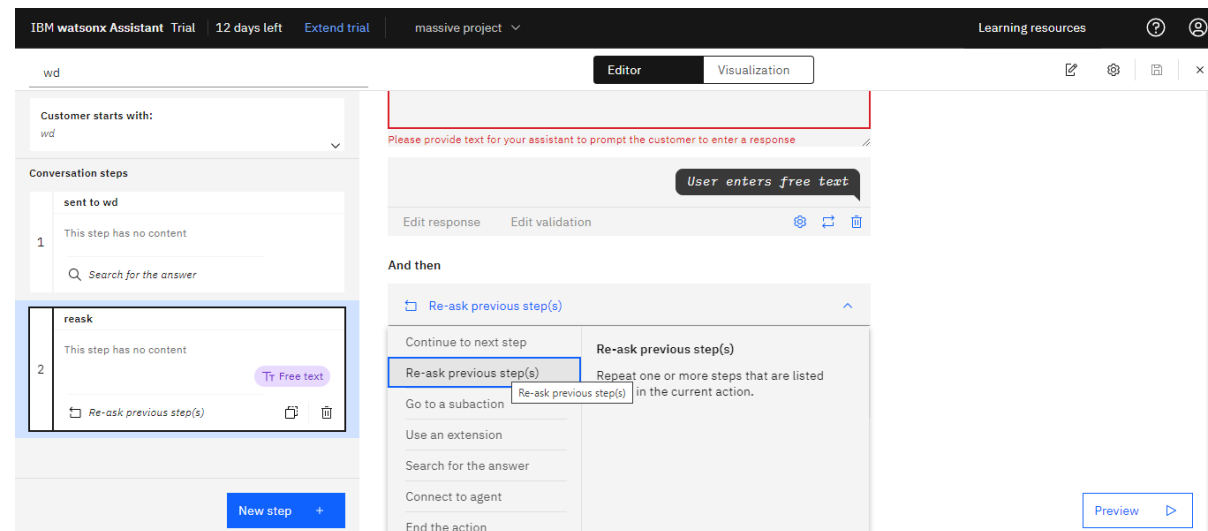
IBM watsonx Assistant Trial | 12 days left Extend trial | massive project

Learning resources

wd

Editor Visualization

Customer starts with:
wd

Conversation steps

sent to wd
1
This step has no content
Search for the answer

reask
2
This step has no content
Free text
Re-ask previous step(s)

New step +

Please provide text for your assistant to prompt the customer to enter a response

User enters free text

Edit response Edit validation

And then

Re-ask previous step(s)

Continue to next step
Re-ask previous step(s)
Go to a subaction
Use an extension
Search for the answer
Connect to agent
End the action

Re-ask previous step(s)
Repeat one or more steps that are listed
Re-ask previous step(s) in the current action.

Preview